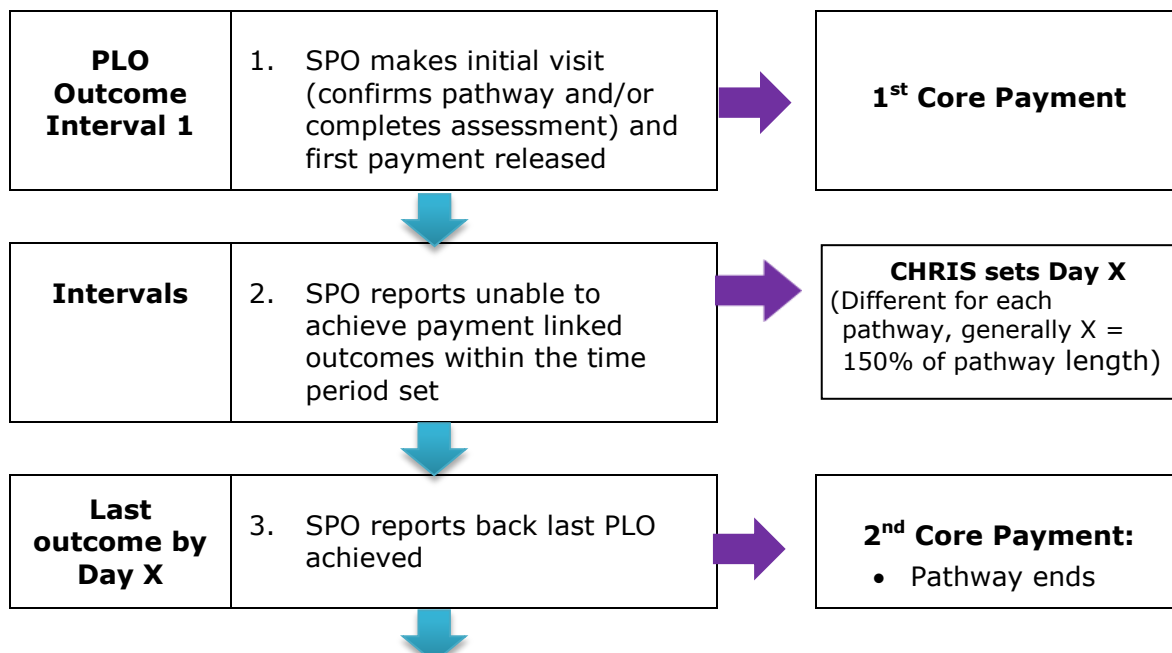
PLO Outcome Interval 1

1. SPO makes initial visit (confirms pathway and/or completes assessment) and first payment released

1$^{st}$ Core Payment

Intervals

2. SPO reports unable to achieve payment linked outcomes within the time period set

CHRIS sets Day X
(Different for each pathway, generally X = 150% of pathway length)

Last outcome by Day X

3. SPO reports back last PLO achieved

2$^{nd}$ Core Payment:
• Pathway ends